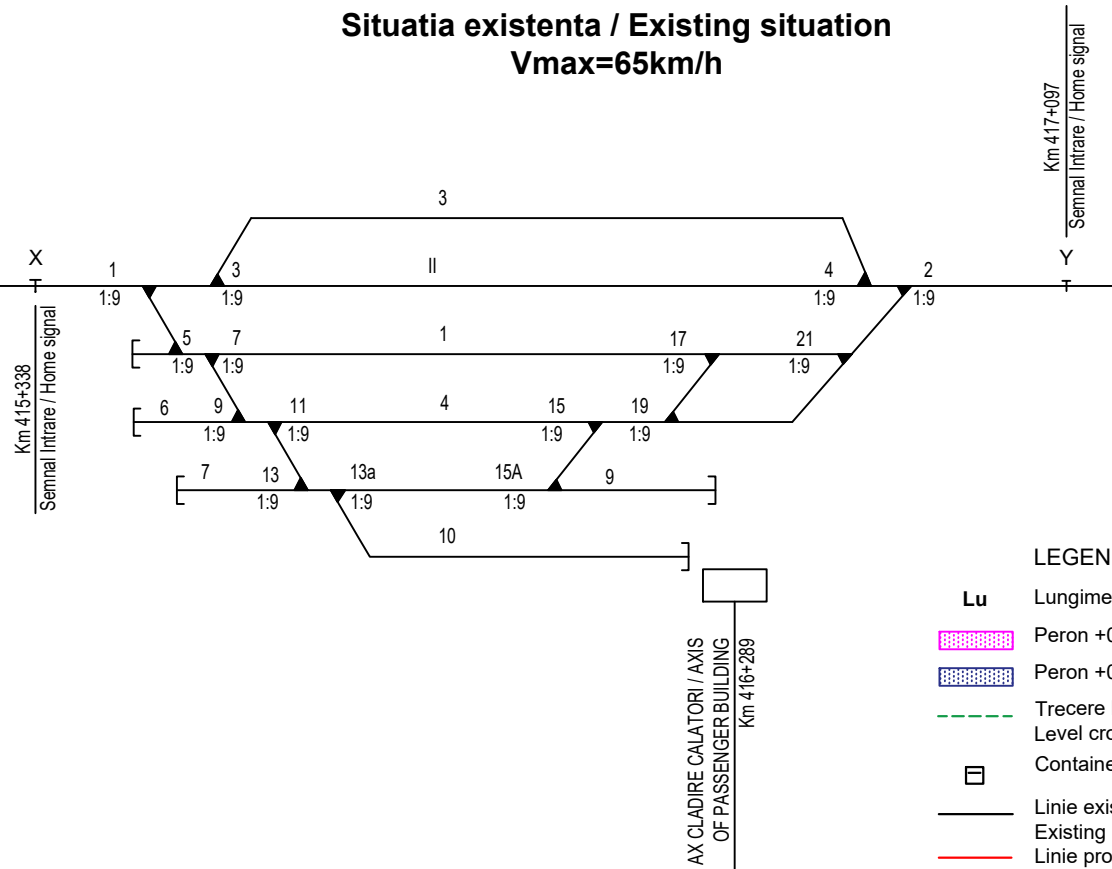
Situatia existenta / Existing situation
Vmax=65km/h

Km 417+097
Semnal Intrare / Home signal

3

X
1
1:9
3
1:9
II
4
1:9
2
1:9
Y

Km 415+338
Semnal Intrare / Home signal

5
1:9
7
1:9
1
17
1:9
21
1:9

6
9
1:9
11
1:9
4
15
1:9
19
1:9

7
13
1:9
13a
1:9
15A
1:9
9

10

AX CLADIRE CALATORI / AXIS OF PASSENGER BUILDING
Km 416+289

LEGEN
Lu Lungime
Peron +0
Peron +0
Trecere
Level cro
Containe
Linie exis
Existing
Linie pro